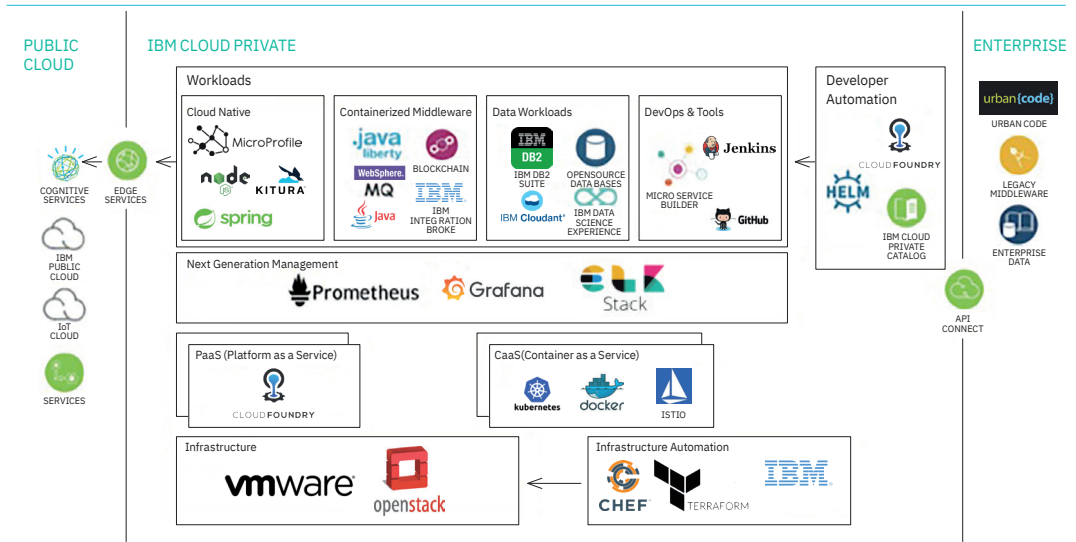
PUBLIC CLOUD

COGNITIVE SERVICES

EDGE SERVICES

IBM PUBLIC CLOUD

IoT CLOUD

SERVICES

IBM CLOUD PRIVATE

Workloads

Cloud Native

MicroProfile

node

KITURA

spring

Containerized Middleware

Java liberty

BLOCKCHAIN

WebSphere.

MQ

Java

IBM

IBM INTEG RATION BROKE

Data Workloads

IBM DB2

IBM DB2 SUITE

OPENSOURCE DATA BASES

IBM Cloudant

IBM DATA SCIENCE EXPERIENCE

DevOps & Tools

Jenkins

MICRO SERVICE BUILDER

GitHub

Developer Automation

CLOUDFOUNDRY

HELM

IBM CLOUD PRIVATE CATALOG

Next Generation Management

Prometheus

Grafana

ELK Stack

PaaS (Platform as a Service)

CLOUDFOUNDRY

CaaS(Container as a Service)

kubernetes

docker

ISTIO

Infrastructure

vmware

openstack

Infrastructure Automation

CHEF

TERRAFORM

IBM

ENTERPRISE

urban{code}

URBAN CODE

LEGACY MIDDLEWARE

ENTERPRISE DATA

API CONNECT